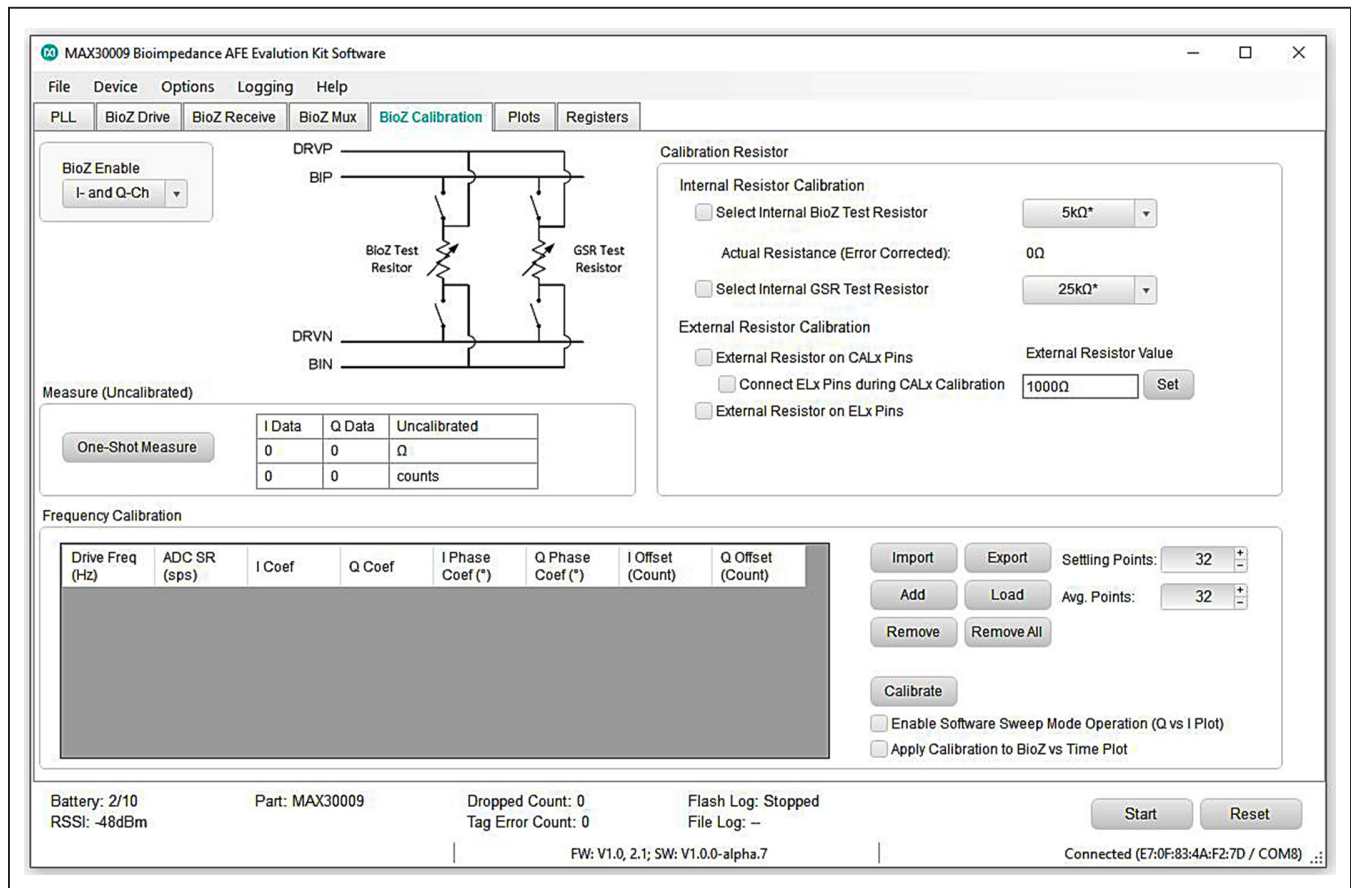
MAX30009 Bioimpedance AFE Evalution Kit Software

File Device Options Logging Help

PLL | BioZ Drive | BioZ Receive | BioZ Mux | BioZ Calibration | Plots | Registers

BioZ Enable
I- and Q-Ch

DRVP
BIP
BioZ Test Resitor
GSR Test Resistor
DRVN
BIN

Calibration Resistor
Internal Resistor Calibration
Select Internal BioZ Test Resistor
5kΩ*
Actual Resistance (Error Corrected):
0Ω
Select Internal GSR Test Resistor
25kΩ*
External Resistor Calibration
External Resistor on CALx Pins
External Resistor Value
Connect ELx Pins during CALx Calibration
1000Ω
Set
External Resistor on ELx Pins

Measure (Uncalibrated)
One-Shot Measure

| I Data | Q Data | Uncalibrated |
|---|---|---|
| 0 | 0 | Ω |
| 0 | 0 | counts |

Frequency Calibration

| Drive Freq (Hz) | ADC SR (sps) | I Coef | Q Coef | I Phase Coef (°) | Q Phase Coef (°) | I Offset (Count) | Q Offset (Count) |
|---|---|---|---|---|---|---|---|

Import Export Settling Points: 32
Add Load Avg. Points: 32
Remove Remove All
Calibrate
Enable Software Sweep Mode Operation (Q vs I Plot)
Apply Calibration to BioZ vs Time Plot

Battery: 2/10
RSSI: -48dBm
Part: MAX30009
Dropped Count: 0
Tag Error Count: 0
Flash Log: Stopped
File Log: --
Start Reset
FW: V1.0, 2.1; SW: V1.0.0-alpha.7
Connected (E7:0F:83:4A:F2:7D / COM8)